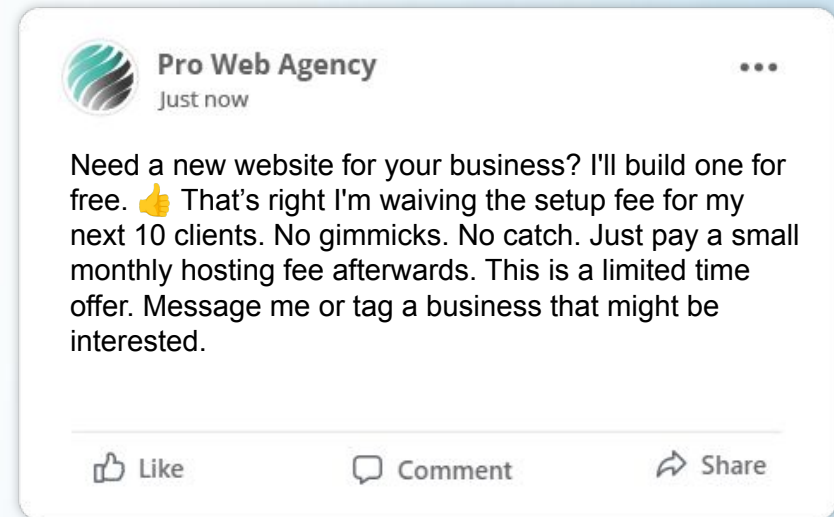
Pro Web Agency
Just now

•••

Need a new website for your business? I'll build one for free. 👍 That’s right I'm waiving the setup fee for my next 10 clients. No gimmicks. No catch. Just pay a small monthly hosting fee afterwards. This is a limited time offer. Message me or tag a business that might be interested.

Like Comment Share